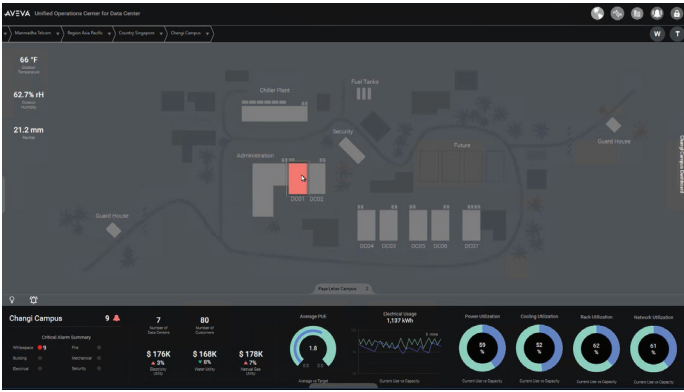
AVEVA Unified Operations Center for Data Center

Maxmadha Telecom | Region Asia Pacific | Country Singapore | Changi Campus

W T

66 °F
Outdoor Temperature

62.7% rH
Outdoor Humidity

21.2 mm
Rainfall

Chiller Plant

Fuel Tanks

Security

Administration

Future

Guard House

DC01 DC02

Guard House

DC04 DC03 DC05 DC06 DC07

Changi Campus Dashboard

Place Leftover Campus

Changi Campus 9

Critical Alarm Summary

Whitespace 9
Building
Electrical
Fire
Mechanical
Security

7
Number of Data Centers

80
Number of Customers

$ 176K
3%
Electricity Utility

$ 168K
8%
Water Utility

$ 178K
7%
Natural Gas Utility

Average PUE
1.8
Average vs Target

Electrical Usage
1,137 kWh
Current Use vs Capacity

Power Utilization
59 %
Current Use vs Capacity

Cooling Utilization
52 %
Current Use vs Capacity

Rack Utilization
62 %
Current Use vs Capacity

Network Utilization
61 %
Current Use vs Capacity